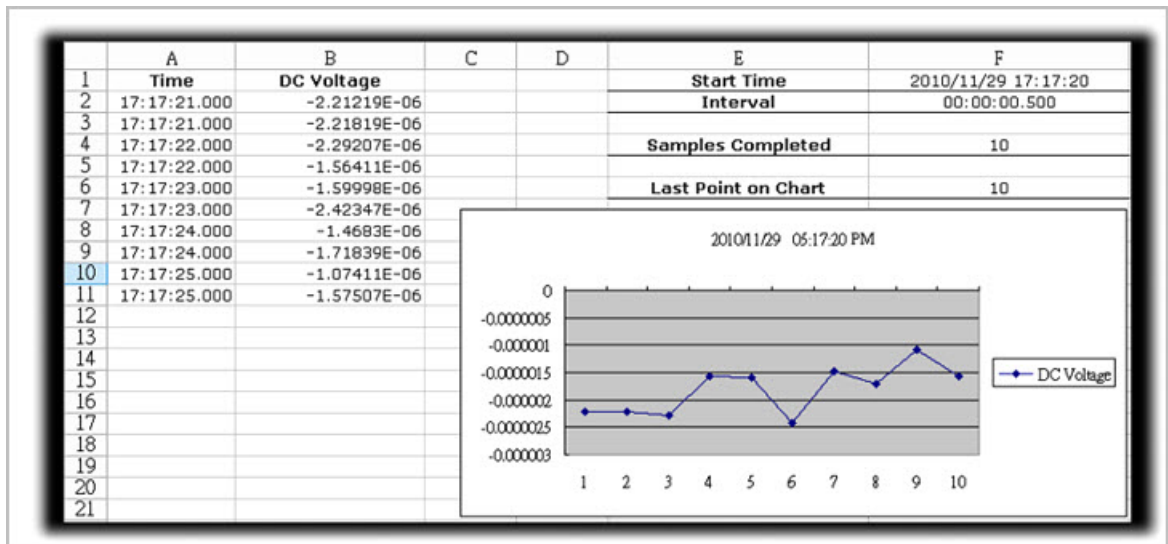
|  | A | B | C | D | E | F |
|---|---|---|---|---|---|---|
| 1 | Time | DC Voltage |  |  | Start Time | 2010/11/29 17:17:20 |
| 2 | 17:17:21.000 | -2.21219E-06 |  |  | Interval | 00:00:00.500 |
| 3 | 17:17:21.000 | -2.21819E-06 |  |  |  |  |
| 4 | 17:17:22.000 | -2.29207E-06 |  |  | Samples Completed | 10 |
| 5 | 17:17:22.000 | -1.56411E-06 |  |  |  |  |
| 6 | 17:17:23.000 | -1.59998E-06 |  |  | Last Point on Chart | 10 |
| 7 | 17:17:23.000 | -2.42347E-06 |  |  |  |  |
| 8 | 17:17:24.000 | -1.4683E-06 |  |  |  |  |
| 9 | 17:17:24.000 | -1.71839E-06 |  |  |  |  |
| 10 | 17:17:25.000 | -1.07411E-06 |  |  |  |  |
| 11 | 17:17:25.000 | -1.57507E-06 |  |  |  |  |
| 12 |  |  |  |  |  |  |
| 13 |  |  |  |  |  |  |
| 14 |  |  |  |  |  |  |
| 15 |  |  |  |  |  |  |
| 16 |  |  |  |  |  |  |
| 17 |  |  |  |  |  |  |
| 18 |  |  |  |  |  |  |
| 19 |  |  |  |  |  |  |
| 20 |  |  |  |  |  |  |
| 21 |  |  |  |  |  |  |

2010/11/29 05:17:20 PM

0
-0.0000005
-0.000001
-0.0000015
-0.0000002
-0.0000025
-0.000003

1 2 3 4 5 6 7 8 9 10

DC Voltage